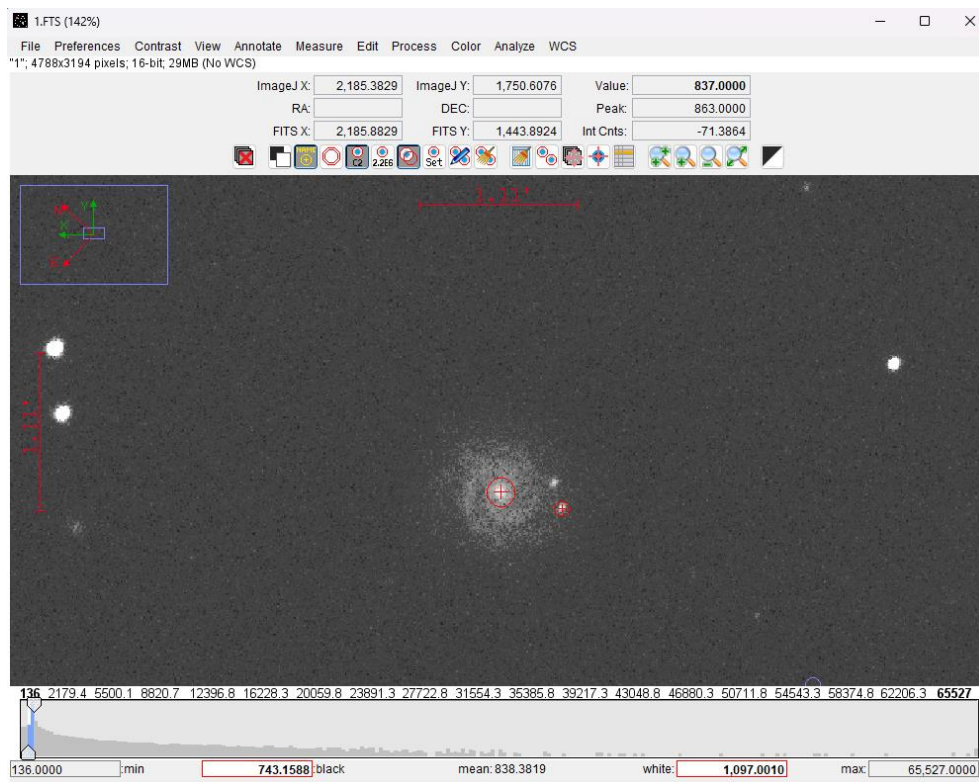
1.FTS (142%)

File Preferences Contrast View Annotate Measure Edit Process Color Analyze WCS

"1"; 4788x3194 pixels; 16-bit; 29MB (No WCS)

ImageJ X: 2,185.3829 ImageJ Y: 1,750.6076 Value: 837.0000

RA: DEC: Peak: 863.0000

FITS X: 2,185.8829 FITS Y: 1,443.8924 Int Cnts: -71.3864

C2 2.2E6 Set

136 2179.4 5500.1 8820.7 12396.8 16228.3 20059.8 23891.3 27722.8 31554.3 35385.8 39217.3 43048.8 46880.3 50711.8 54543.3 58374.8 62206.3 65527

136.0000 :min 743.1588 :black mean: 838.3819 white: 1,097.0010 max: 65,527.0000